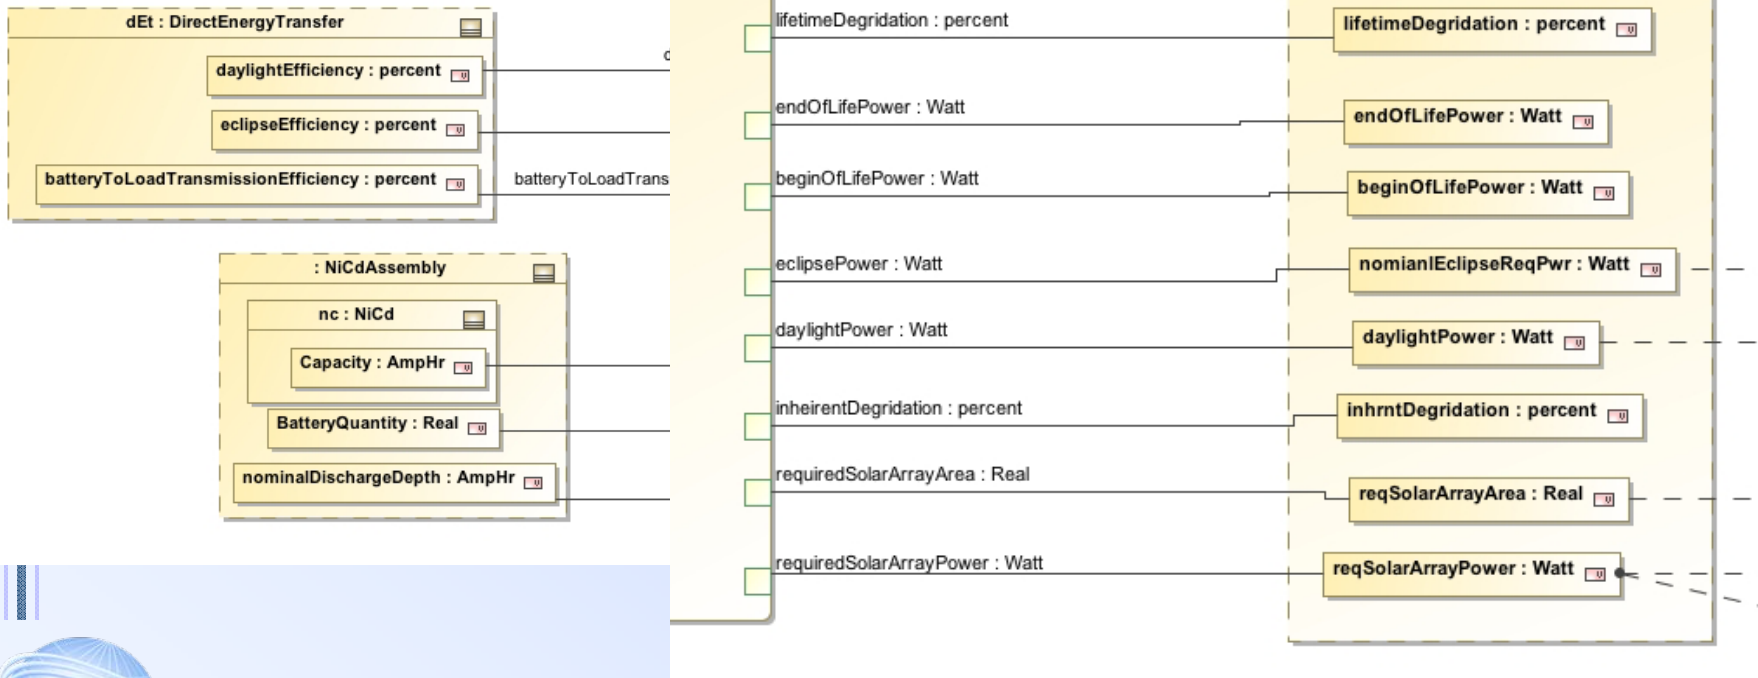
dEt : DirectEnergyTransfer

daylightEfficiency : percent

eclipseEfficiency : percent

batteryToLoadTransmissionEfficiency : percent

batteryToLoadTrans

: NiCdAssembly

nc : NiCd

Capacity : AmpHr

BatteryQuantity : Real

nominalDischargeDepth : AmpHr

lifetimeDegridation : percent

endOfLifePower : Watt

beginOfLifePower : Watt

eclipsePower : Watt

daylightPower : Watt

inheirentDegridation : percent

requiredSolarArrayArea : Real

requiredSolarArrayPower : Watt

lifetimeDegridation : percent

endOfLifePower : Watt

beginOfLifePower : Watt

nomianlEclipseReqPwr : Watt

daylightPower : Watt

inhrntDegridation : percent

reqSolarArrayArea : Real

reqSolarArrayPower : Watt